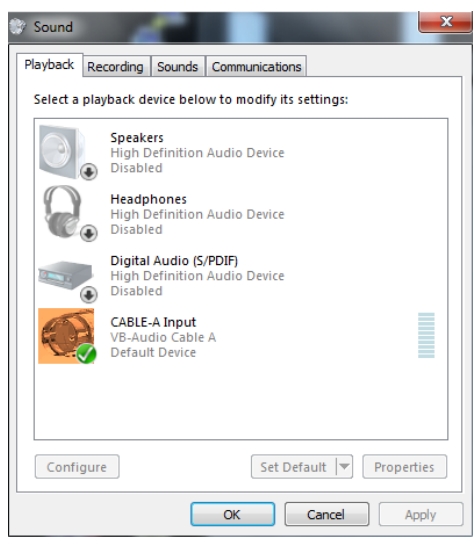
Sound

Playback | Recording | Sounds | Communications

Select a playback device below to modify its settings:

Speakers
High Definition Audio Device
Disabled

Headphones
High Definition Audio Device
Disabled

Digital Audio (S/PDIF)
High Definition Audio Device
Disabled

CABLE-A Input
VB-Audio Cable A
Default Device

Configure | Set Default | Properties

OK | Cancel | Apply